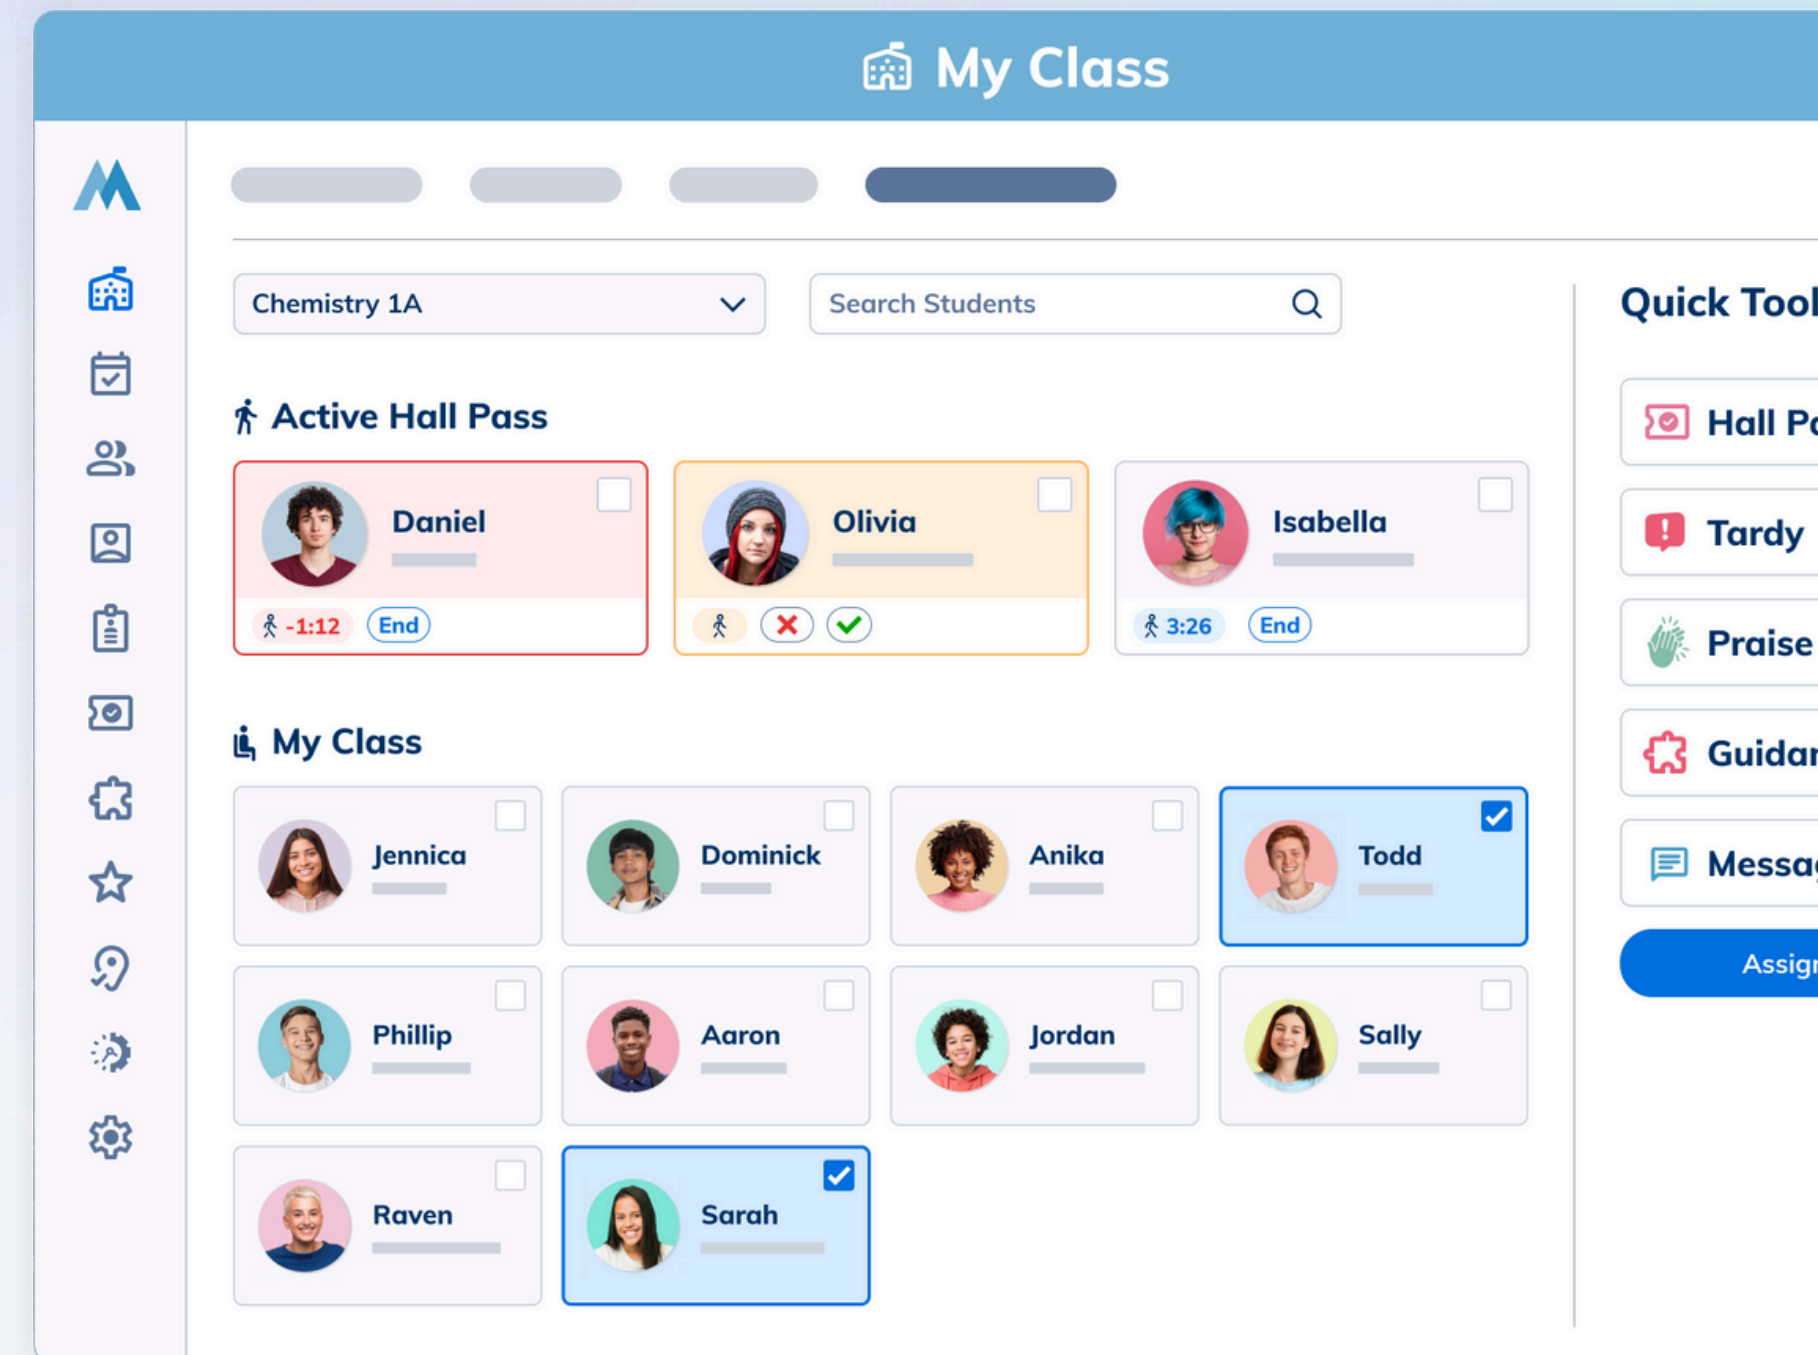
My Class

Chemistry 1A

Search Students

Quick Tool

Active Hall Pass

Daniel
-1:12 End

Olivia

Isabella
3:26 End

Hall Pa

Tardy

Praise

Guidar

Messag

Assign

My Class

Jennica

Dominick

Anika

Todd

Phillip

Aaron

Jordan

Sally

Raven

Sarah